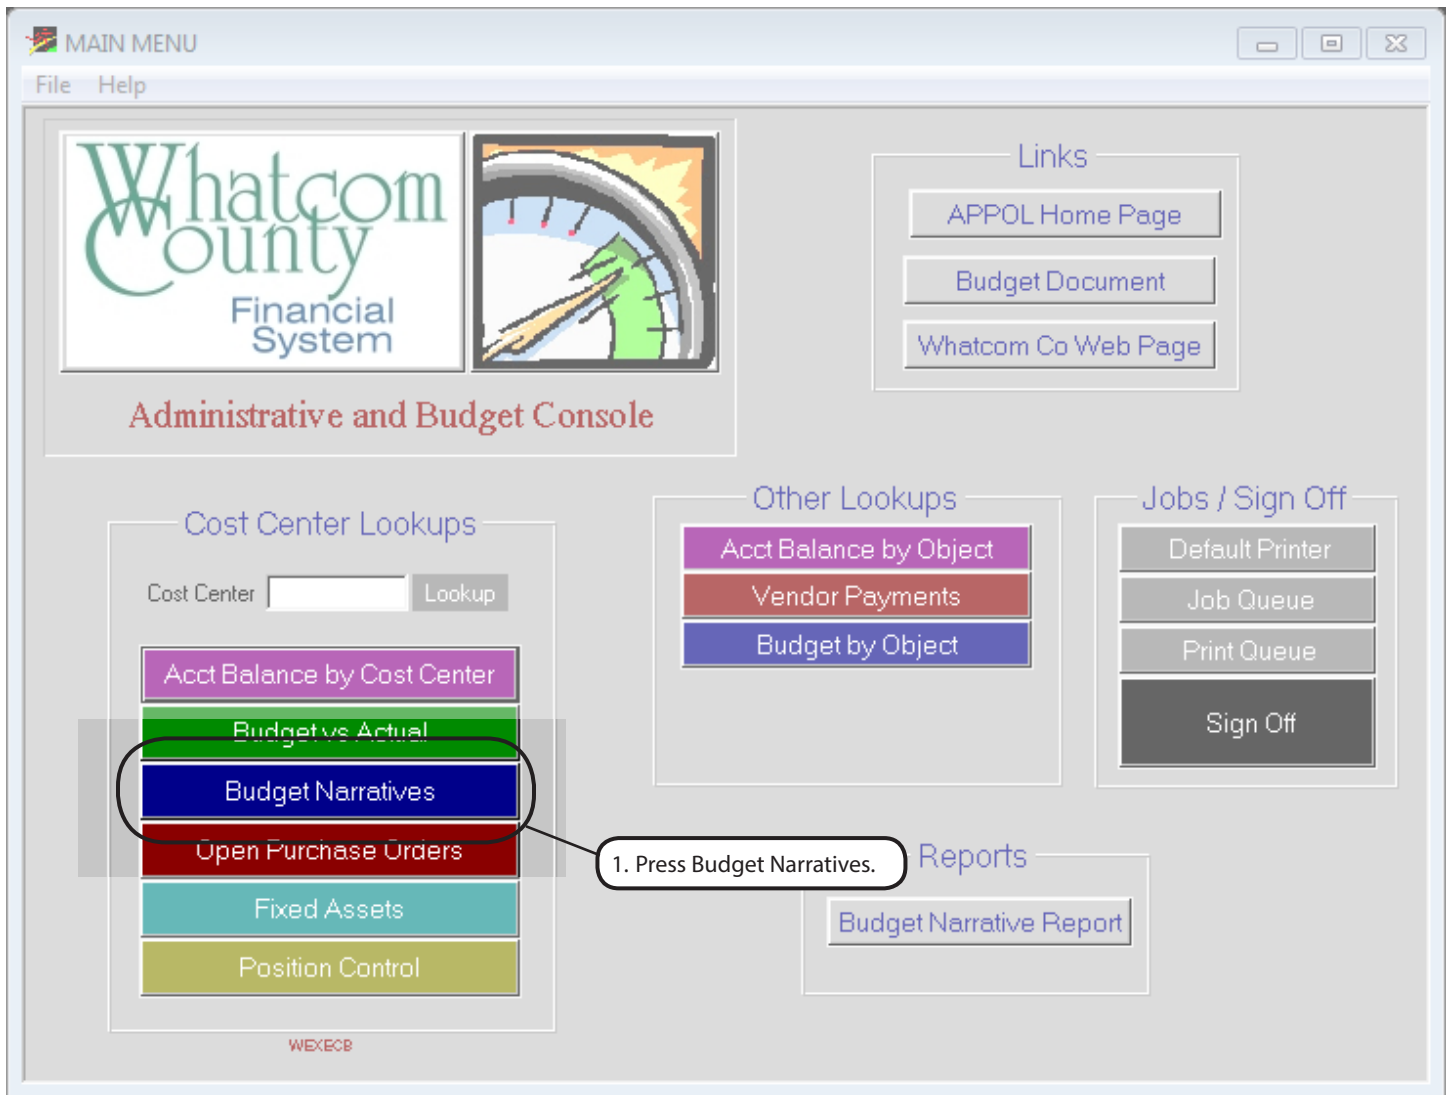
MAIN MENU

File Help

Whatcom County Financial System

Administrative and Budget Console

Links

APPOL Home Page

Budget Document

Whatcom Co Web Page

Cost Center Lookups

Cost Center

Lookup

Acct Balance by Cost Center

Budget vs Actual

Budget Narratives

Open Purchase Orders

Fixed Assets

Position Control

WEXECB

Other Lookups

Acct Balance by Object

Vendor Payments

Budget by Object

Jobs / Sign Off

Default Printer

Job Queue

Print Queue

Sign Off

1. Press Budget Narratives.

Reports

Budget Narrative Report